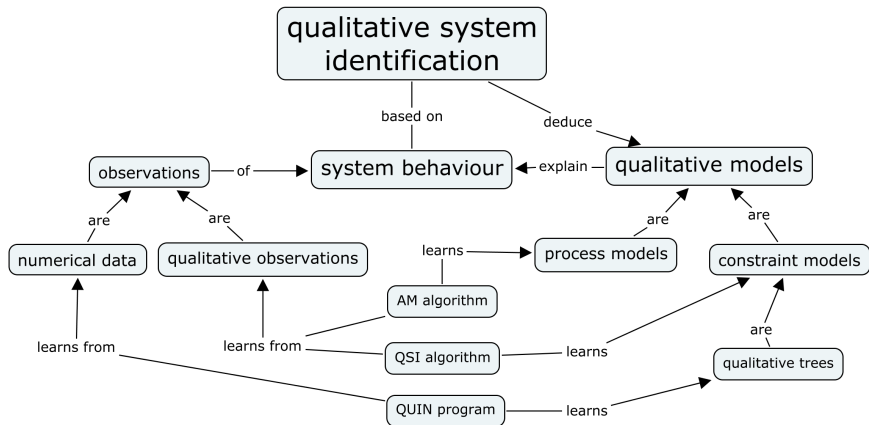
qualitative system identification

based on

deduce

observations

of

system behaviour

explain

qualitative models

are

are

are

are

numerical data

qualitative observations

learns

process models

constraint models

AM algorithm

are

learns from

learns from

QSI algorithm

learns

qualitative trees

QUIN program

learns